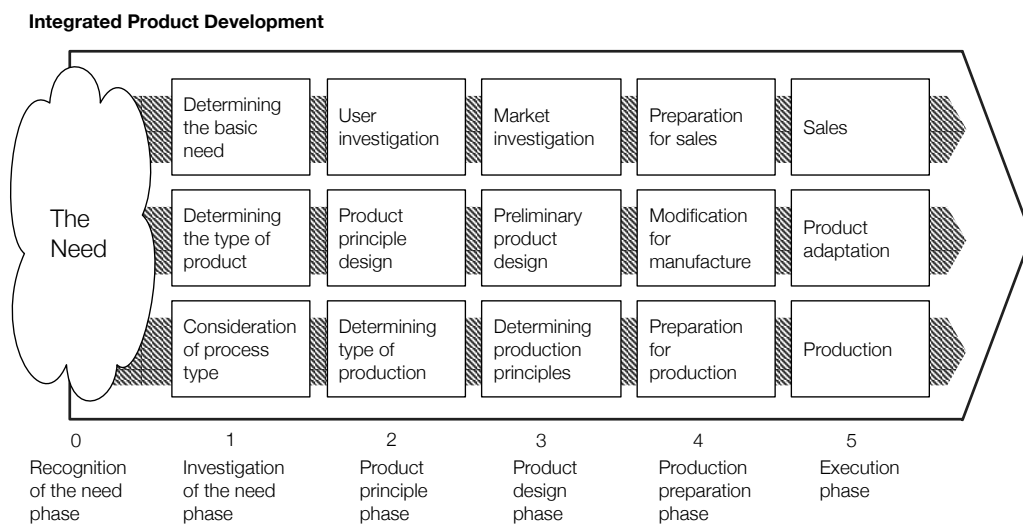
Integrated Product Development

The Need

Determining the basic need

User investigation

Market investigation

Preparation for sales

Sales

Determining the type of product

Product principle design

Preliminary product design

Modification for manufacture

Product adaptation

Consideration of process type

Determining type of production

Determining production principles

Preparation for production

Production

0
Recognition of the need phase

1
Investigation of the need phase

2
Product principle phase

3
Product design phase

4
Production preparation phase

5
Execution phase